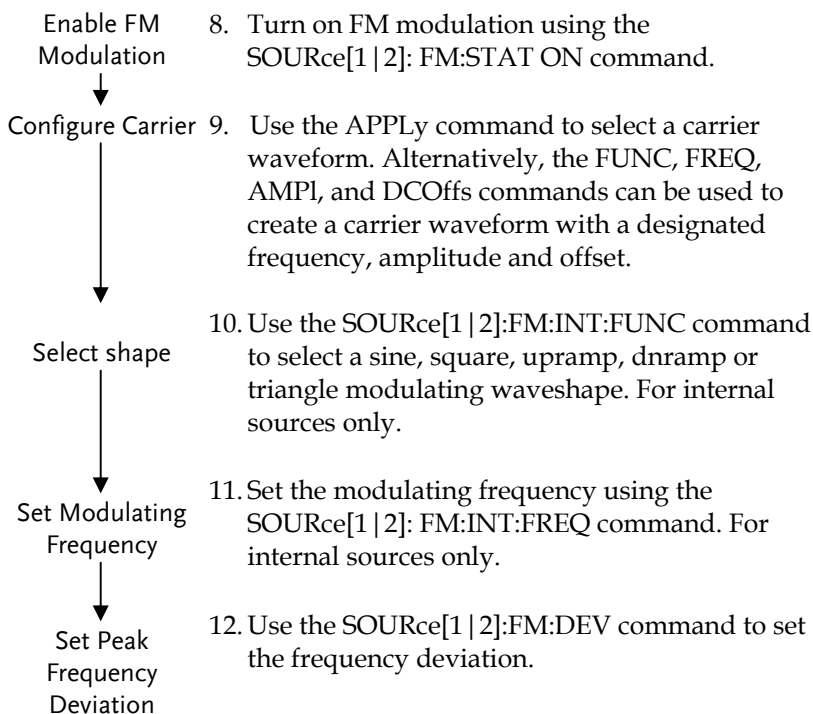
Enable FM Modulation

8. Turn on FM modulation using the SOURce[1|2]: FM:STAT ON command.

Configure Carrier

9. Use the APPLy command to select a carrier waveform. Alternatively, the FUNC, FREQ, AMPl, and DCOffs commands can be used to create a carrier waveform with a designated frequency, amplitude and offset.

Select shape

10. Use the SOURce[1|2]:FM:INT:FUNC command to select a sine, square, upramp, dnramp or triangle modulating waveshape. For internal sources only.

Set Modulating Frequency

11. Set the modulating frequency using the SOURce[1|2]: FM:INT:FREQ command. For internal sources only.

Set Peak Frequency Deviation

12. Use the SOURce[1|2]:FM:DEV command to set the frequency deviation.